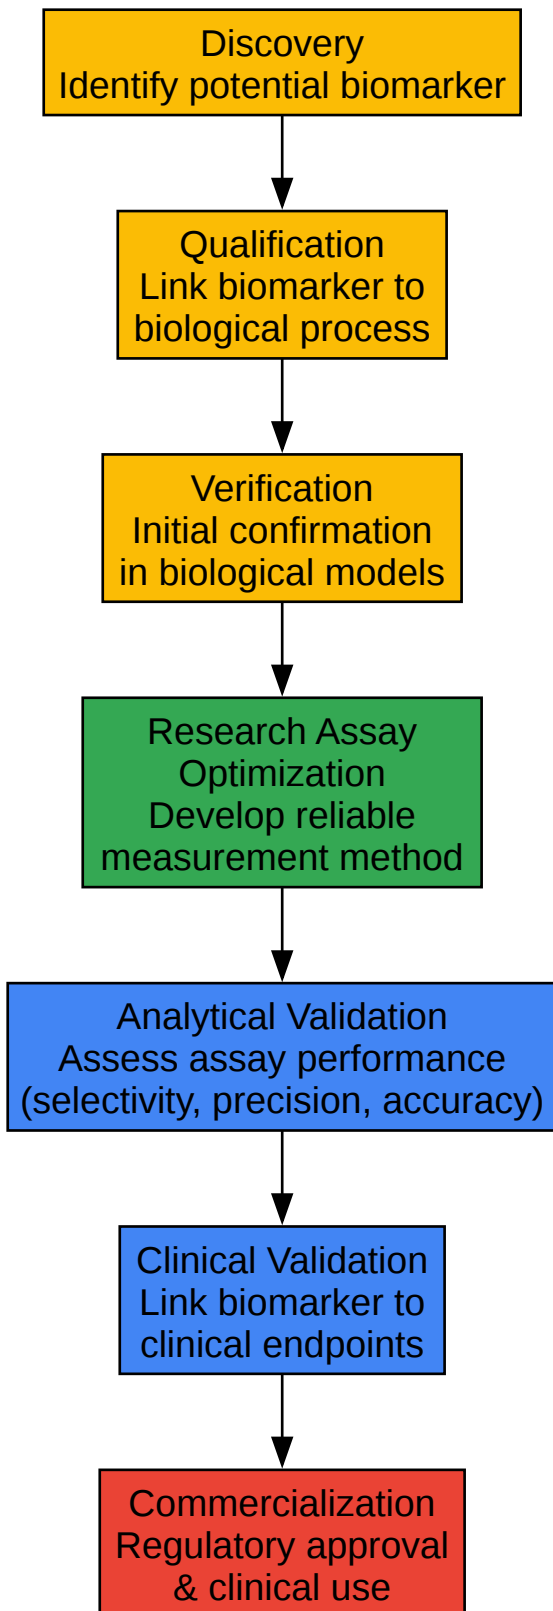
Discovery
Identify potential biomarker

Qualification
Link biomarker to biological process

Verification
Initial confirmation in biological models

Research Assay Optimization
Develop reliable measurement method

Analytical Validation
Assess assay performance (selectivity, precision, accuracy)

Clinical Validation
Link biomarker to clinical endpoints

Commercialization
Regulatory approval & clinical use